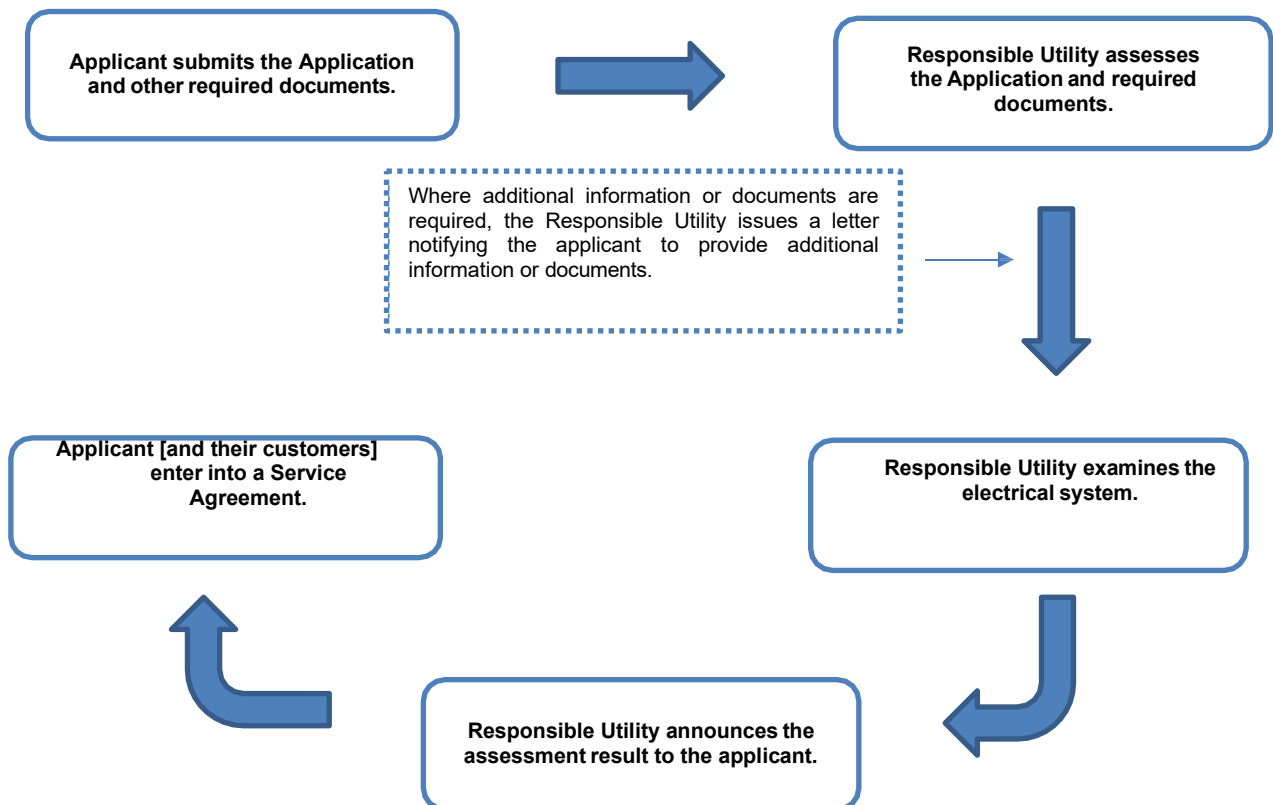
Applicant submits the Application and other required documents.

Responsible Utility assesses the Application and required documents.

Where additional information or documents are required, the Responsible Utility issues a letter notifying the applicant to provide additional information or documents.

Responsible Utility examines the electrical system.

Responsible Utility announces the assessment result to the applicant.

Applicant [and their customers] enter into a Service Agreement.